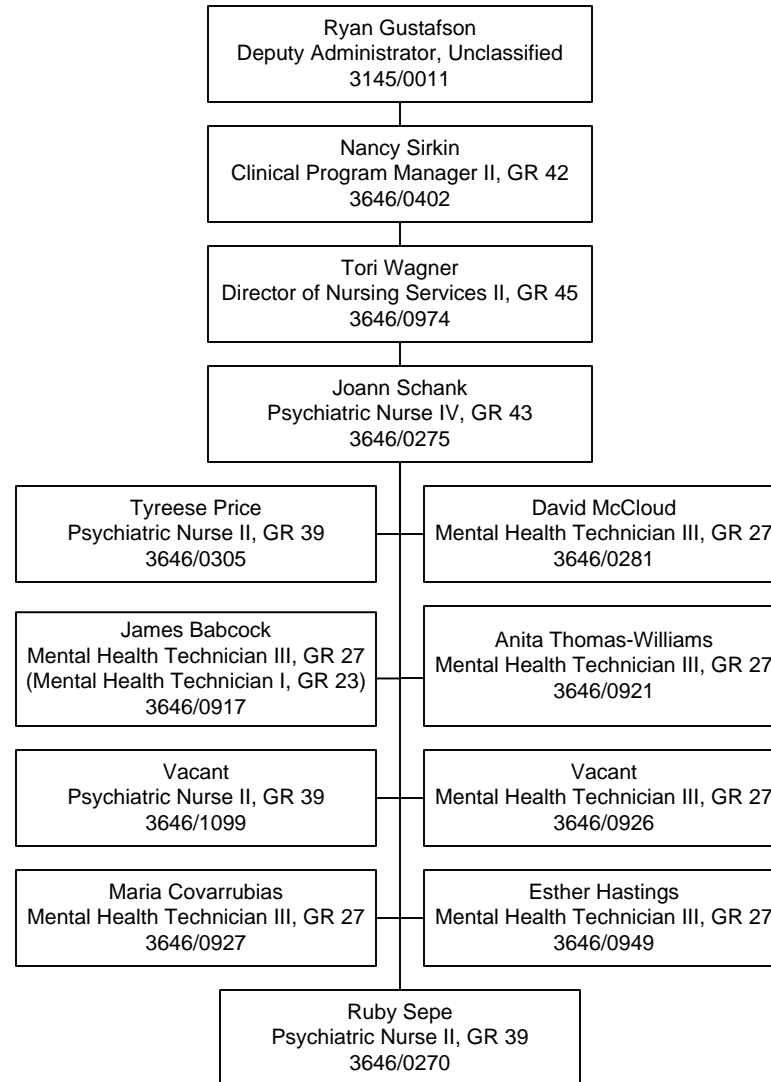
Ryan Gustafson
Deputy Administrator, Unclassified
3145/0011

Nancy Sirkin
Clinical Program Manager II, GR 42
3646/0402

Tori Wagner
Director of Nursing Services II, GR 45
3646/0974

Joann Schank
Psychiatric Nurse IV, GR 43
3646/0275

Tyreese Price
Psychiatric Nurse II, GR 39
3646/0305

David McCloud
Mental Health Technician III, GR 27
3646/0281

James Babcock
Mental Health Technician III, GR 27
(Mental Health Technician I, GR 23)
3646/0917

Anita Thomas-Williams
Mental Health Technician III, GR 27
3646/0921

Vacant
Psychiatric Nurse II, GR 39
3646/1099

Vacant
Mental Health Technician III, GR 27
3646/0926

Maria Covarrubias
Mental Health Technician III, GR 27
3646/0927

Esther Hastings
Mental Health Technician III, GR 27
3646/0949

Ruby Sepe
Psychiatric Nurse II, GR 39
3646/0270